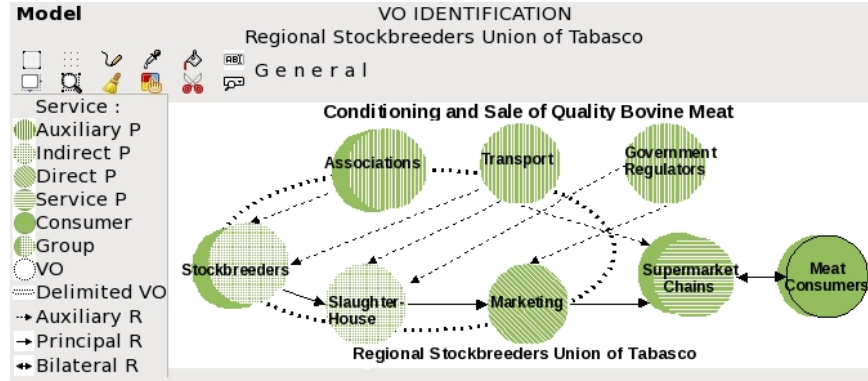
Model

VO IDENTIFICATION
Regional Stockbreeders Union of Tabasco

General

Service :
Auxiliary P
Indirect P
Direct P
Service P
Consumer
Group
VO
Delimited VO
Auxiliary R
Principal R
Bilateral R

Conditioning and Sale of Quality Bovine Meat

Associations
Transport
Government Regulators
Stockbreeders
Slaughter-House
Marketing
Supermarket Chains
Meat Consumers

Regional Stockbreeders Union of Tabasco